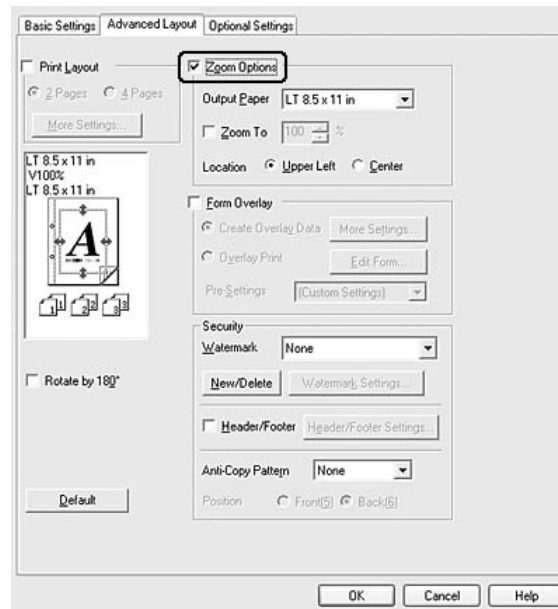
Basic Settings | Advanced Layout | Optional Settings

Print Layout

2 Pages   4 Pages

More Settings...

LT 8.5 x 11 in
V100%
LT 8.5 x 11 in

A

1 2 3

Rotate by 180°

Default

Zoom Options

Output Paper   LT 8.5 x 11 in

Zoom To   100   %

Location   Upper Left   Center

Form Overlay

Create Overlay Data   More Settings...

Overlay Print   Edit Form...

Pre-Settings   (Custom Settings)

Security

Watermark   None

New/Delete   Watermark Settings...

Header/Footer   Header/Footer Settings...

Anti-Copy Pattern   None

Position   Front(5)   Back(6)

OK   Cancel   Help